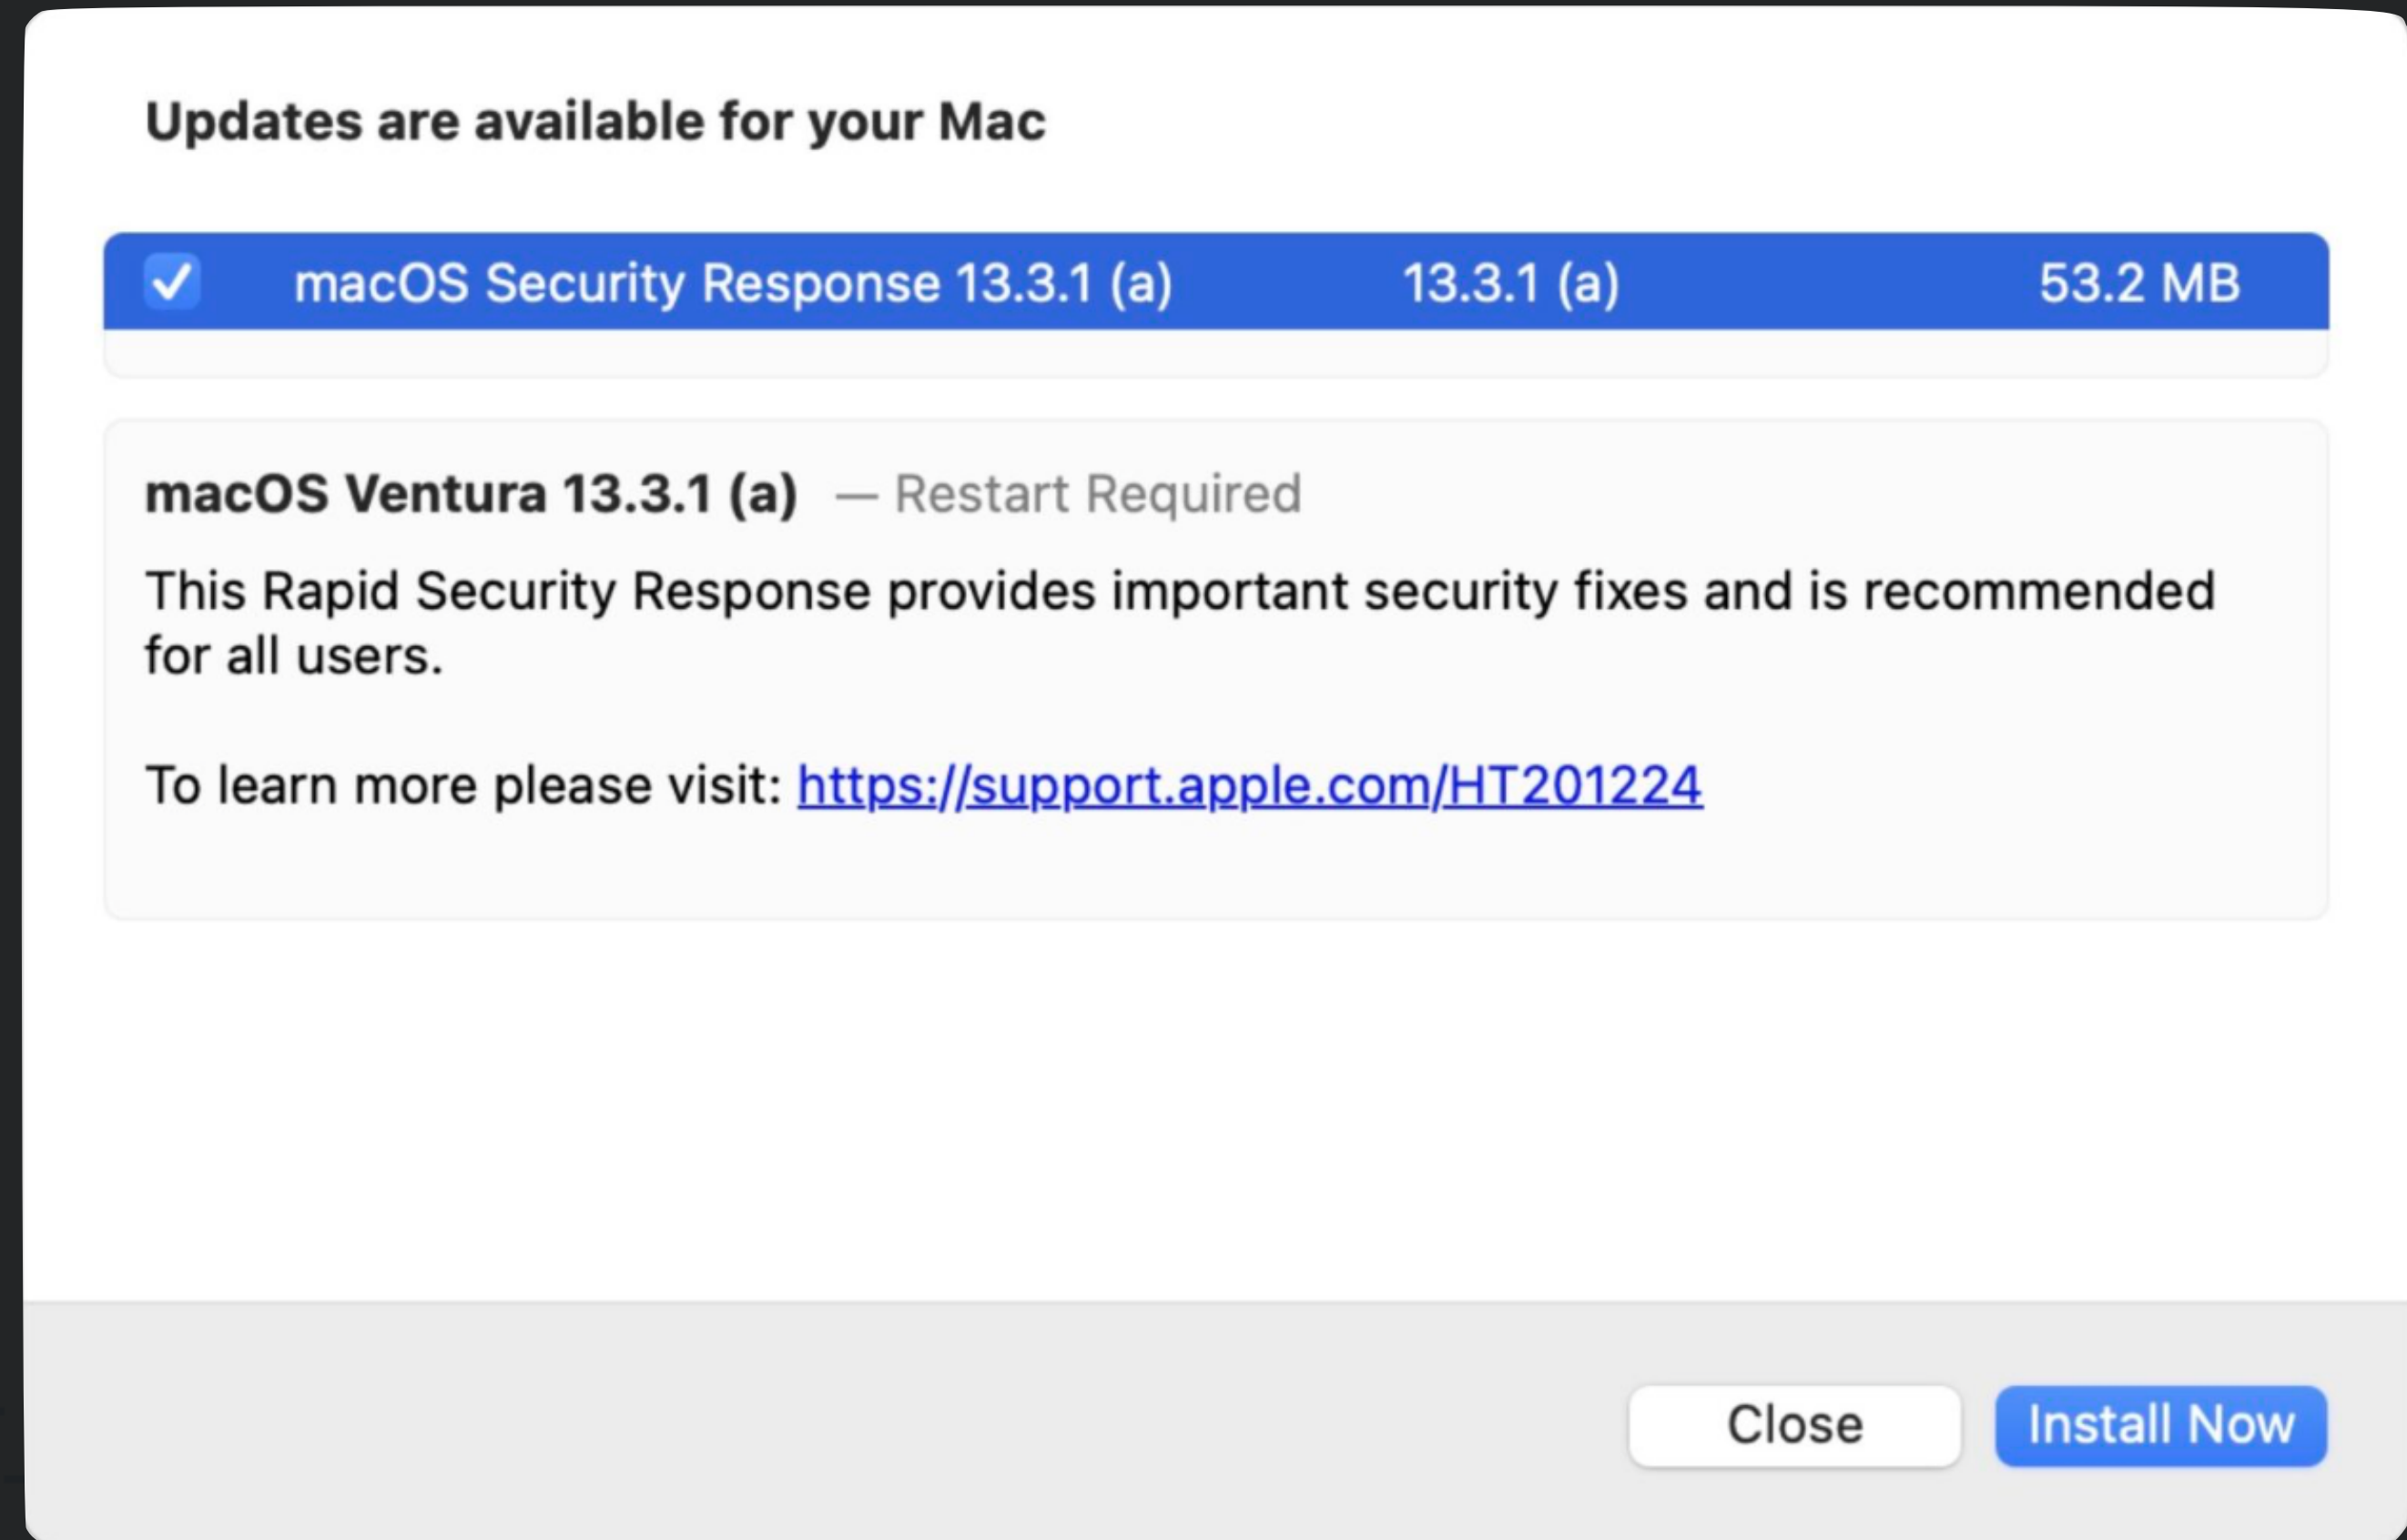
Updates are available for your Mac

macOS Security Response 13.3.1 (a) 13.3.1 (a) 53.2 MB

macOS Ventura 13.3.1 (a) — Restart Required

This Rapid Security Response provides important security fixes and is recommended for all users.

To learn more please visit: https://support.apple.com/HT201224

Close Install Now